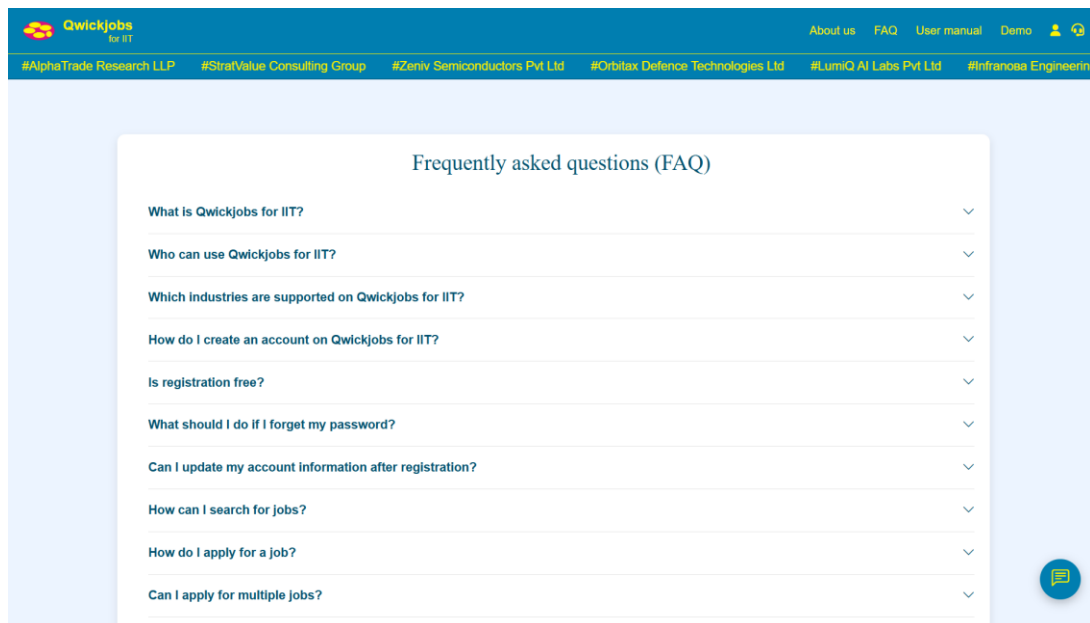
Qwickjobs
for IIT

About us FAQ User manual Demo

#AlphaTrade Research LLP #StratValue Consulting Group #Zeniv Semiconductors Pvt Ltd #Orbitax Defence Technologies Ltd #LumiQ AI Labs Pvt Ltd #Infranoaa Engineerin

Frequently asked questions (FAQ)

What is Qwickjobs for IIT?

Who can use Qwickjobs for IIT?

Which industries are supported on Qwickjobs for IIT?

How do I create an account on Qwickjobs for IIT?

Is registration free?

What should I do if I forget my password?

Can I update my account information after registration?

How can I search for jobs?

How do I apply for a job?

Can I apply for multiple jobs?